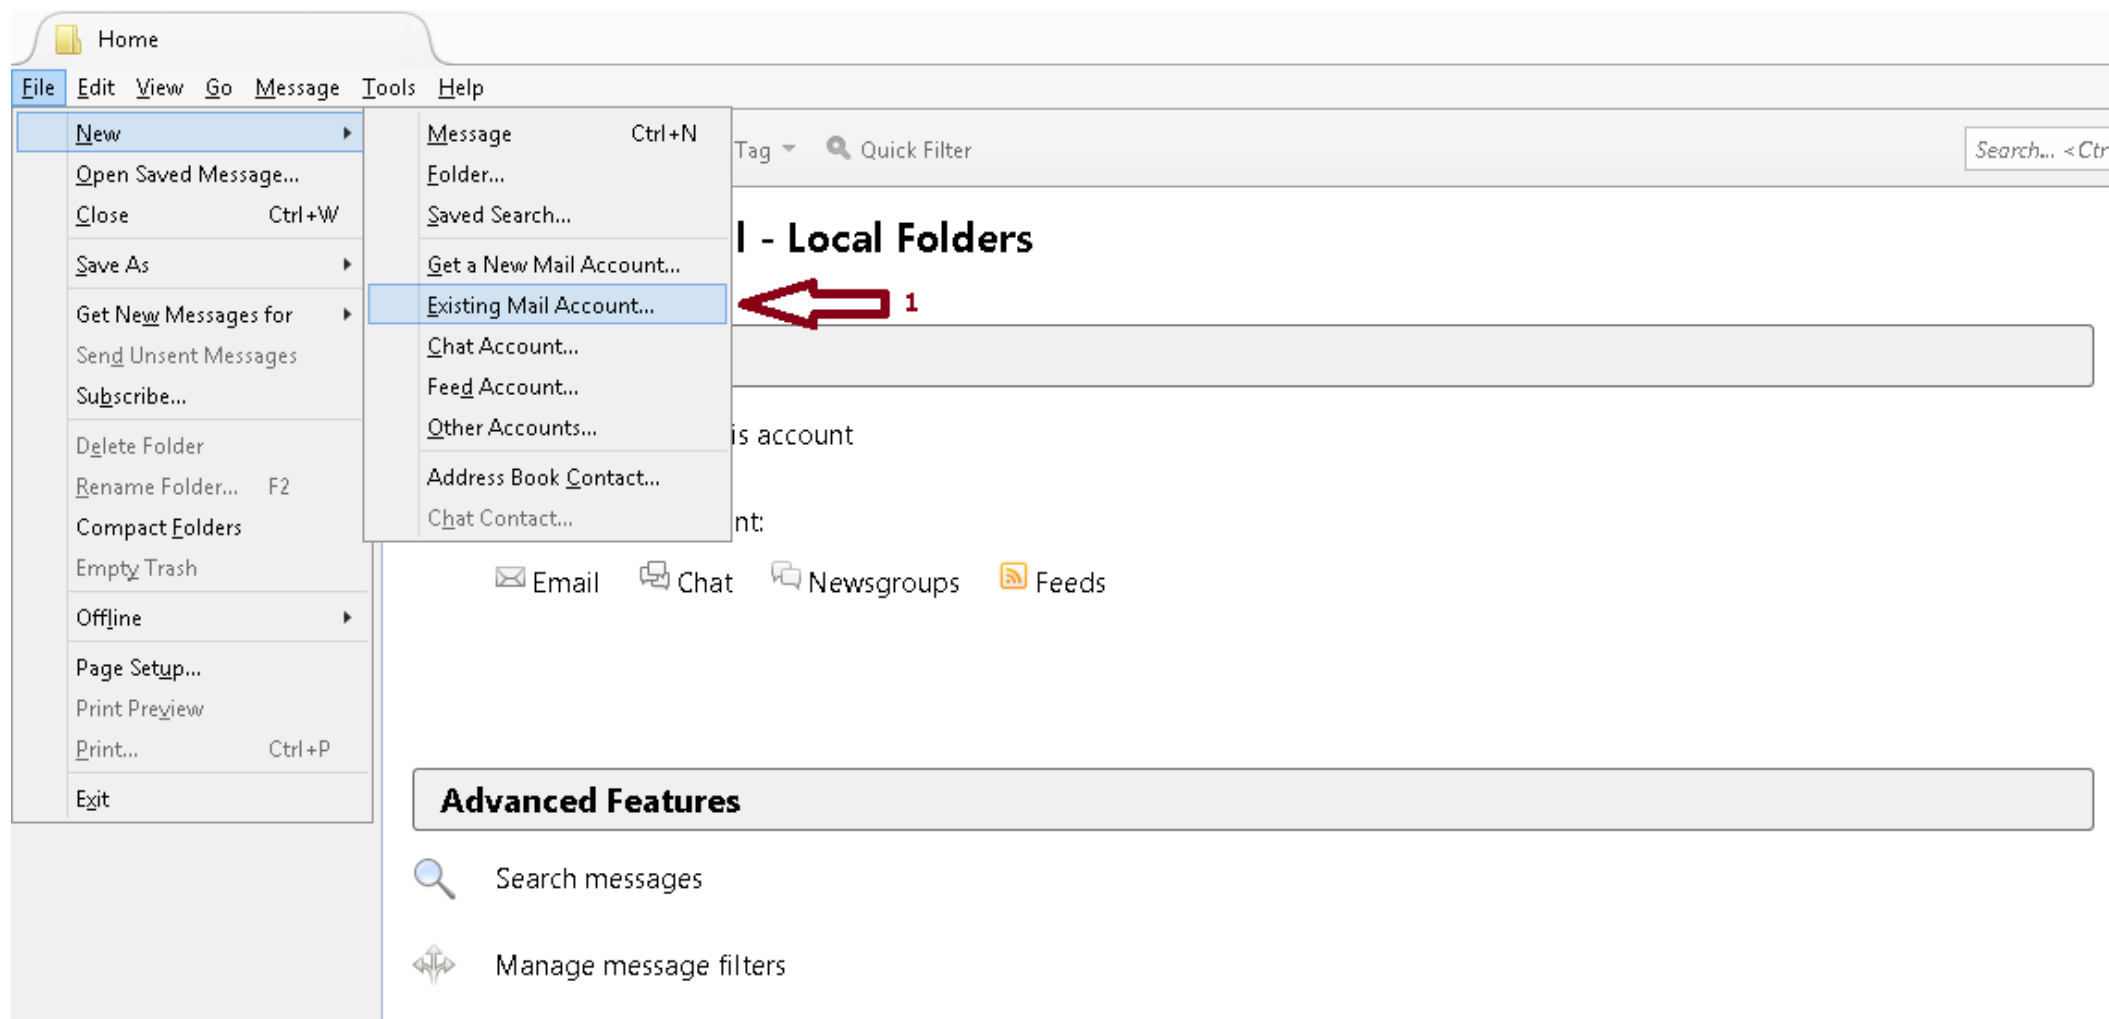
Home

File Edit View Go Message Tools Help

New
Open Saved Message...
Close Ctrl+W
Save As
Get New Messages for
Send Unsent Messages
Subscribe...
Delete Folder
Rename Folder... F2
Compact Folders
Empty Trash
Offline
Page Setup...
Print Preview
Print... Ctrl+P
Exit

Message Ctrl+N
Folder...
Saved Search...
Get a New Mail Account...
Existing Mail Account...
Chat Account...
Feed Account...
Other Accounts...
Address Book Contact...
Chat Contact...

Tag Quick Filter Search... <Ctr

l - Local Folders

1

is account

nt:

Email Chat Newsgroups Feeds

Advanced Features

Search messages

Manage message filters